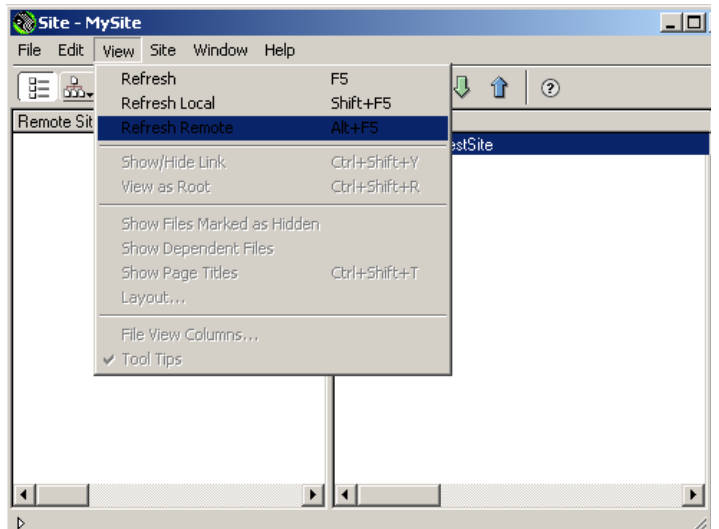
Site - MySite

File Edit View Site Window Help

Remote Sit

Refresh F5
Refresh Local Shift+F5
Refresh Remote Alt+F5

Show/Hide Link Ctrl+Shift+Y
View as Root Ctrl+Shift+R

Show Files Marked as Hidden
Show Dependent Files
Show Page Titles Ctrl+Shift+T
Layout...

File View Columns...
Tool Tips

estSite